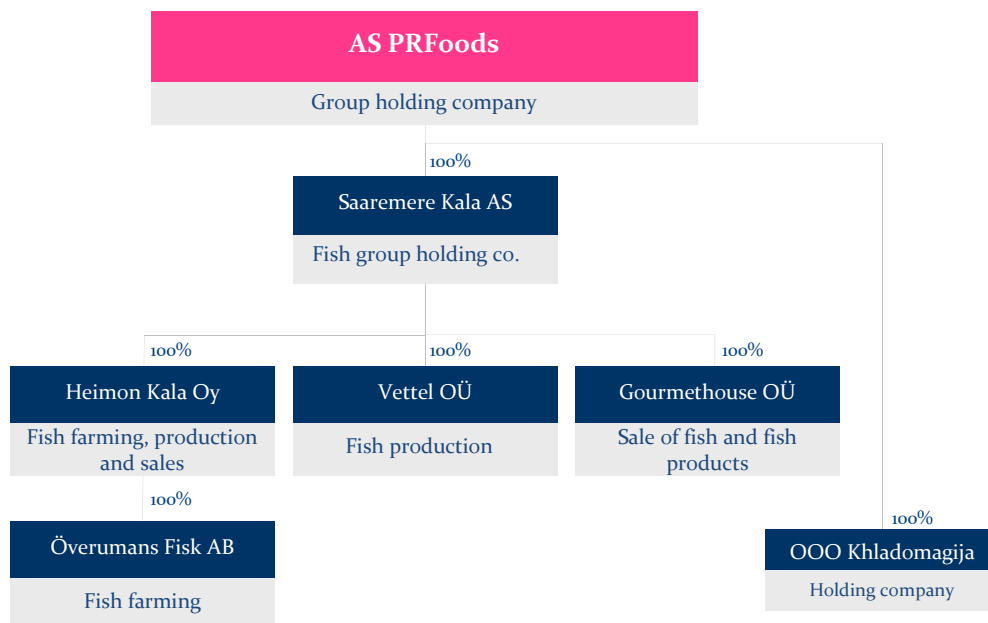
AS PRFoods

Group holding company

100%

Saaremere Kala AS

Fish group holding co.

100%

Heimon Kala Oy

Fish farming, production and sales

100%

Vettel OÜ

Fish production

100%

Gourmethouse OÜ

Sale of fish and fish products

100%

Överumans Fisk AB

Fish farming

100%

OOO Khladomagija

Holding company